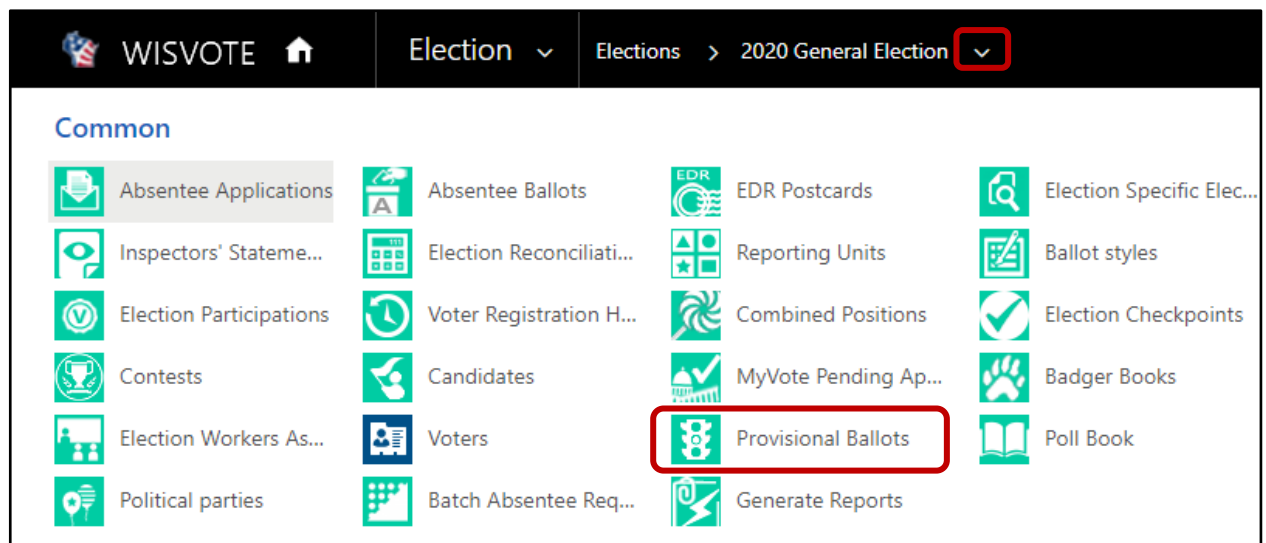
WISVOTE Election Elections > 2020 General Election

Common

Absentee Applications
Inspectors' Stateme...
Election Participations
Contests
Election Workers As...
Political parties

Absentee Ballots
Election Reconciliati...
Voter Registration H...
Candidates
Voters
Batch Absentee Req...

EDR
EDR Postcards
Reporting Units
Combined Positions
MyVote Pending Ap...
Provisional Ballots
Generate Reports

Election Specific Elec...
Ballot styles
Election Checkpoints
Badger Books
Poll Book